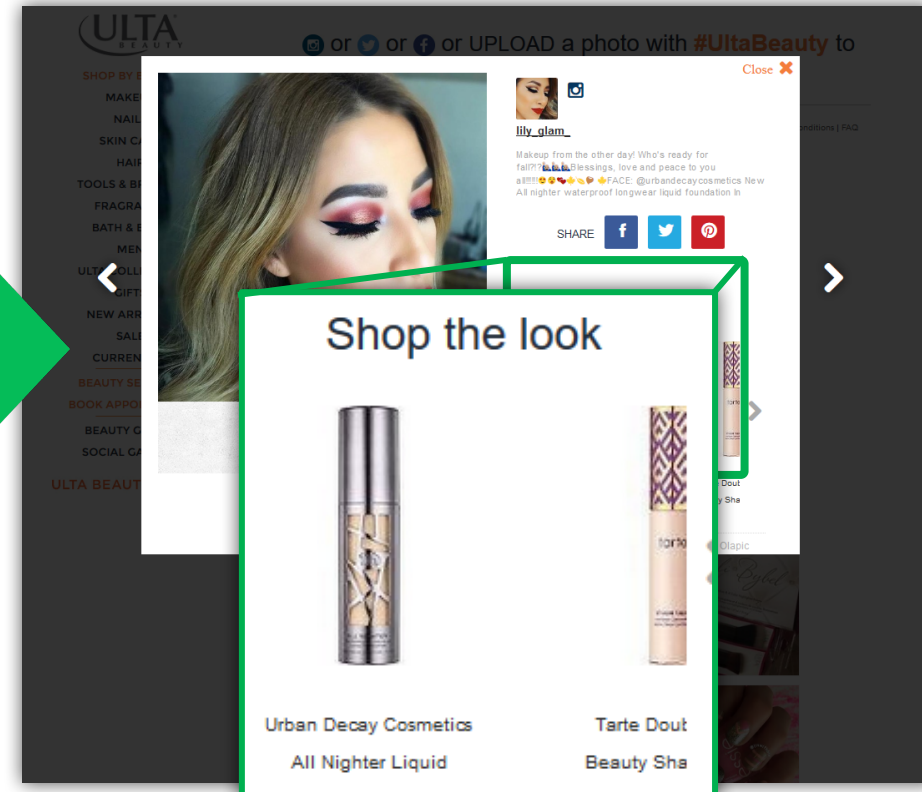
ULTA BEAUTY

or or or UPLOAD a photo with #UltaBeauty to

SHOP BY
MAKE
NAIL
SKIN CA
HAIR
TOOLS & BR
FRAGRA
BATH & B
MEN
ULTA COLL
GIFTS
NEW ARR
SALE
CURREN
BEAUTY SE
BOOK APPO
BEAUTY G
SOCIAL GA
ULTA BEAUT

Close

lily_glam_

Makeup from the other day! Who's ready for fall?!?Blessings, love and peace to you all!!!! FACE: @urbandecaycosmetics New All nighter waterproof longwear liquid foundation In

SHARE

onditions | FAQ

Shop the look

Urban Decay Cosmetics
All Nighter Liquid

Tarte Dout
Beauty Sha

Olapic